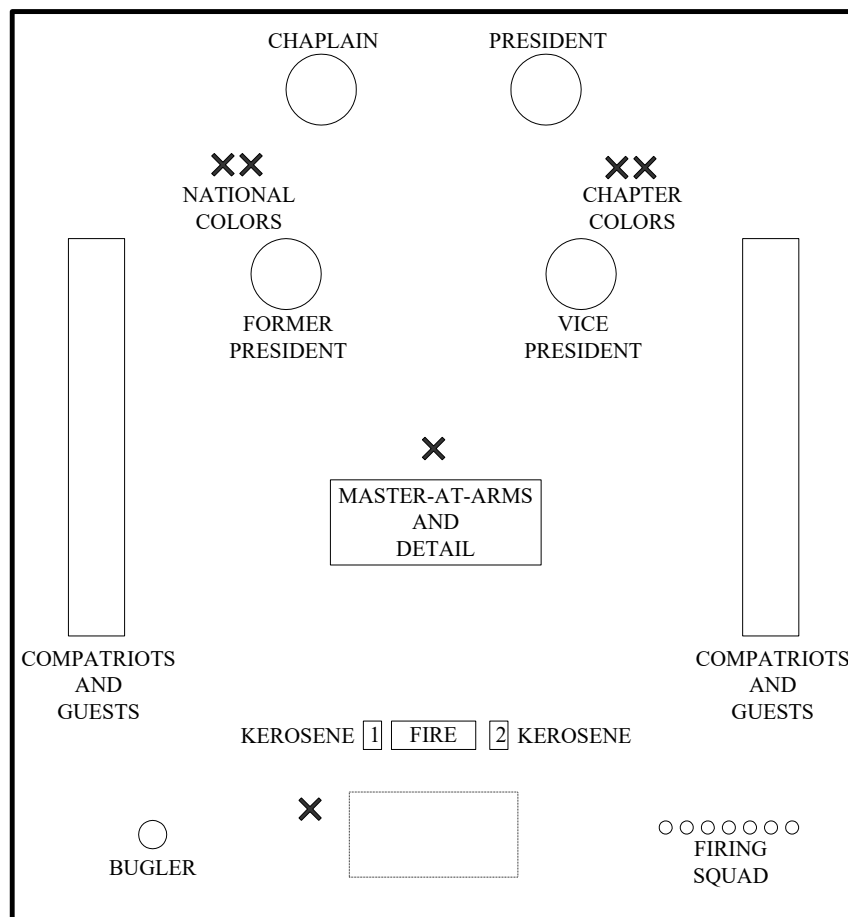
CHAPLAIN

PRESIDENT

NATIONAL COLORS

CHAPTER COLORS

FORMER PRESIDENT

VICE PRESIDENT

MASTER-AT-ARMS AND DETAIL

COMPATRIOTS AND GUESTS

COMPATRIOTS AND GUESTS

KEROSENE 1 FIRE 2 KEROSENE

BUGLER

FIRING SQUAD